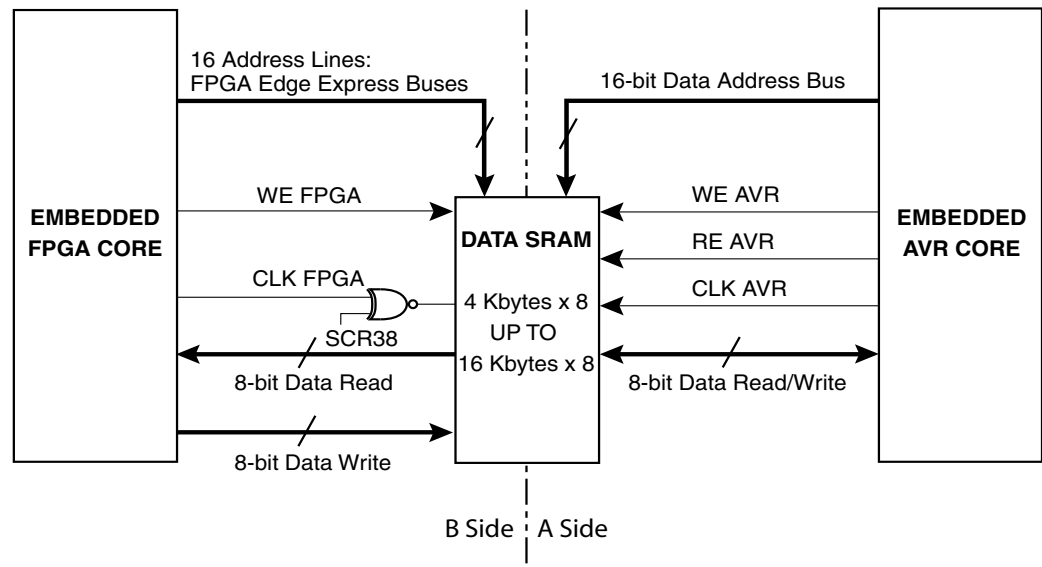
16 Address Lines:
FPGA Edge Express Buses

16-bit Data Address Bus

EMBEDDED FPGA CORE

WE FPGA

CLK FPGA

SCR38

8-bit Data Read

8-bit Data Write

DATA SRAM

4 Kbytes x 8
UP TO
16 Kbytes x 8

WE AVR

RE AVR

CLK AVR

8-bit Data Read/Write

EMBEDDED AVR CORE

B Side A Side